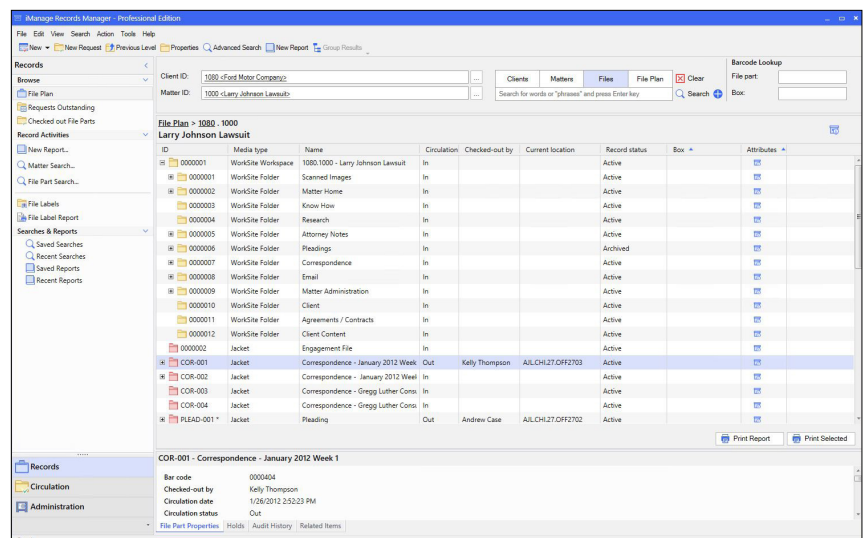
iManage Records Manager - Professional Edition

File Edit View Search Action Tools Help

New ▾ New Request Previous Level Properties Advanced Search New Report Group Results

Records

Browse

File Plan
Requests Outstanding
Checked out File Parts

Record Activities

New Report...
Matter Search...
File Part Search...

File Labels
File Label Report

Searches & Reports

Saved Searches
Recent Searches
Saved Reports
Recent Reports

Records
Circulation
Administration

Client ID: 1080 <Ford Motor Company>
Matter ID: 1000 <Larry Johnson Lawsuit>

Clients Matters Files File Plan Clear
Search for words or "phrases" and press Enter key Search

Barcode Lookup
File part:
Box:

File Plan > 1080 . 1000
Larry Johnson Lawsuit

| ID | Media type | Name | Circulation | Checked-out by | Current location | Record status | Box | Attributes |
|---|---|---|---|---|---|---|---|---|
| 0000001 | WorkSite Workspace | 1080.1000 - Larry Johnson Lawsuit | In | | | Active | | |
| 0000001 | WorkSite Folder | Scanned Images | In | | | Active | | |
| 0000002 | WorkSite Folder | Matter Home | In | | | Active | | |
| 0000003 | WorkSite Folder | Know How | In | | | Active | | |
| 0000004 | WorkSite Folder | Research | In | | | Active | | |
| 0000005 | WorkSite Folder | Attorney Notes | In | | | Active | | |
| 0000006 | WorkSite Folder | Pleadings | In | | | Archived | | |
| 0000007 | WorkSite Folder | Correspondence | In | | | Active | | |
| 0000008 | WorkSite Folder | Email | In | | | Active | | |
| 0000009 | WorkSite Folder | Matter Administration | In | | | Active | | |
| 0000010 | WorkSite Folder | Client | In | | | Active | | |
| 0000011 | WorkSite Folder | Agreements / Contracts | In | | | Active | | |
| 0000012 | WorkSite Folder | Client Content | In | | | Active | | |
| 0000002 | Jacket | Engagement File | In | | | Active | | |
| COR-001 | Jacket | Correspondence - January 2012 Week | Out | Kelly Thompson | AJL.CHI.27.OFF2703 | Active | | |
| COR-002 | Jacket | Correspondence - January 2012 Week | In | | | Active | | |
| COR-003 | Jacket | Correspondence - Gregg Luther Consu | In | | | Active | | |
| COR-004 | Jacket | Correspondence - Gregg Luther Consu | In | | | Active | | |
| PLEAD-001 * | Jacket | Pleading | Out | Andrew Case | AJL.CHI.27.OFF2702 | Active | | |

Print Report Print Selected

COR-001 - Correspondence - January 2012 Week 1

Bar code 0000404
Checked-out by Kelly Thompson
Circulation date 1/26/2012 2:52:23 PM
Circulation status Out

File Part Properties Holds Audit History Related Items